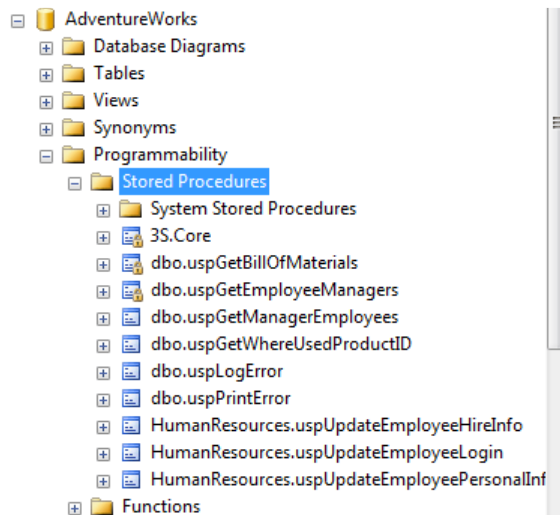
AdventureWorks
Database Diagrams
Tables
Views
Synonyms
Programmability
Stored Procedures
System Stored Procedures
3S.Core
dbo.uspGetBillOfMaterials
dbo.uspGetEmployeeManagers
dbo.uspGetManagerEmployees
dbo.uspGetWhereUsedProductID
dbo.uspLogError
dbo.uspPrintError
HumanResources.uspUpdateEmployeeHireInfo
HumanResources.uspUpdateEmployeeLogin
HumanResources.uspUpdateEmployeePersonalInf
Functions